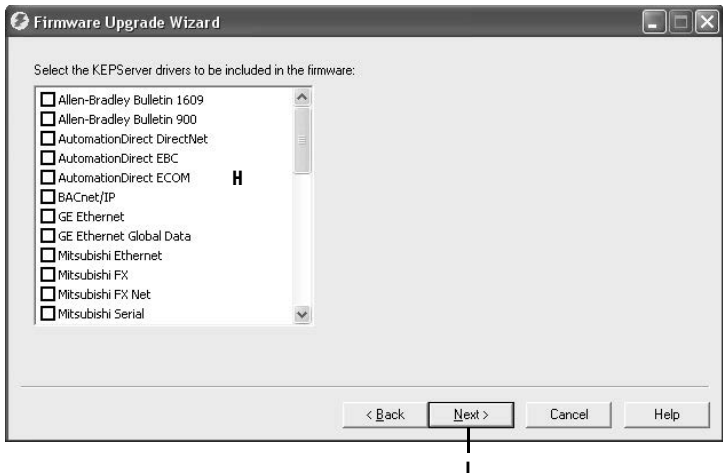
Firmware Upgrade Wizard

Select the KEPServer drivers to be included in the firmware:

Allen-Bradley Bulletin 1609
Allen-Bradley Bulletin 900
AutomationDirect DirectNet
AutomationDirect EBC
AutomationDirect ECOM
BACnet/IP
GE Ethernet
GE Ethernet Global Data
Mitsubishi Ethernet
Mitsubishi FX
Mitsubishi FX Net
Mitsubishi Serial

H

< Back
Next >
Cancel
Help

I